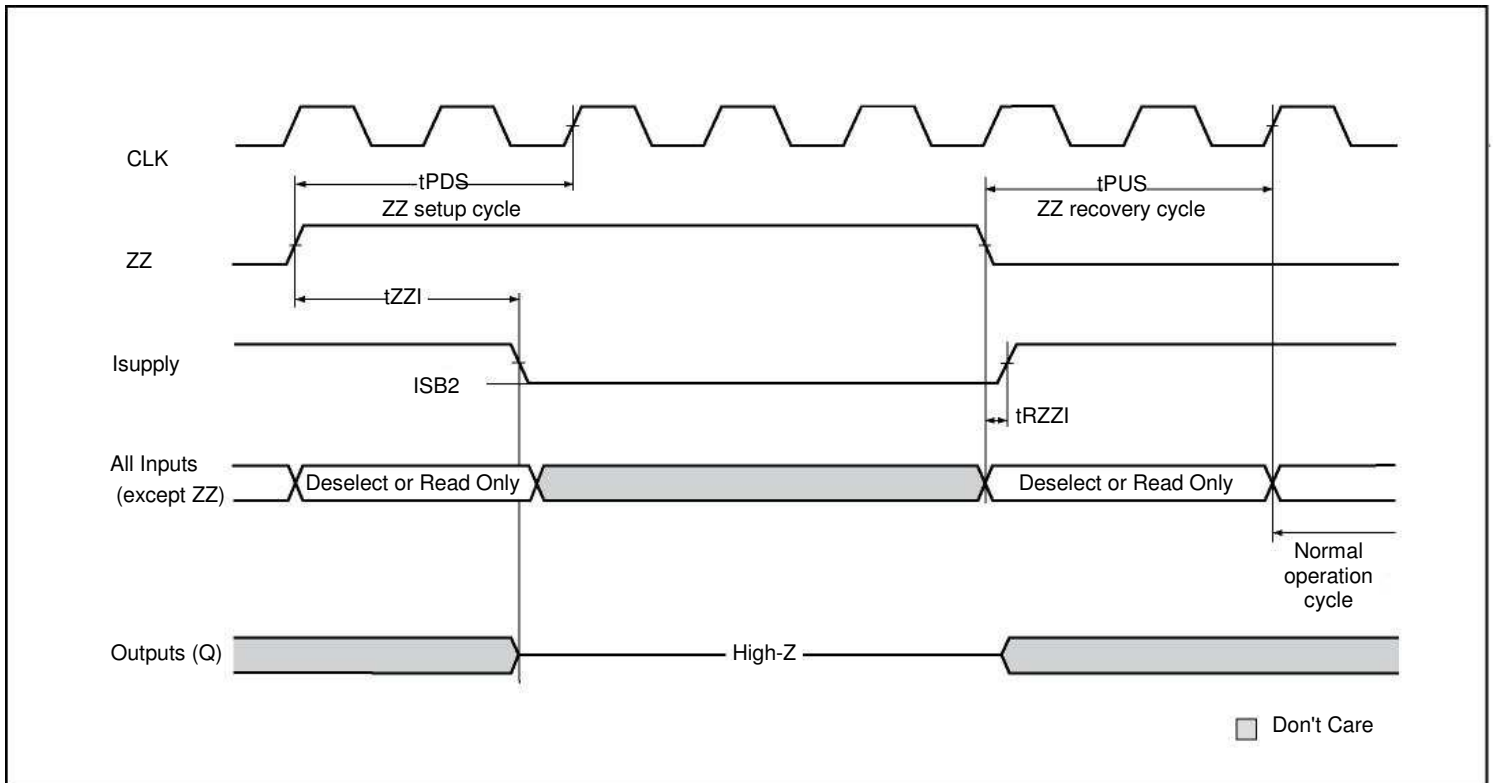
CLK

tPDS
ZZ setup cycle

tPUS
ZZ recovery cycle

ZZ

tZZI

Isupply

ISB2

tRZZI

All Inputs
(except ZZ)

Deselect or Read Only

Deselect or Read Only

Normal
operation
cycle

Outputs (Q)

High-Z

Don't Care